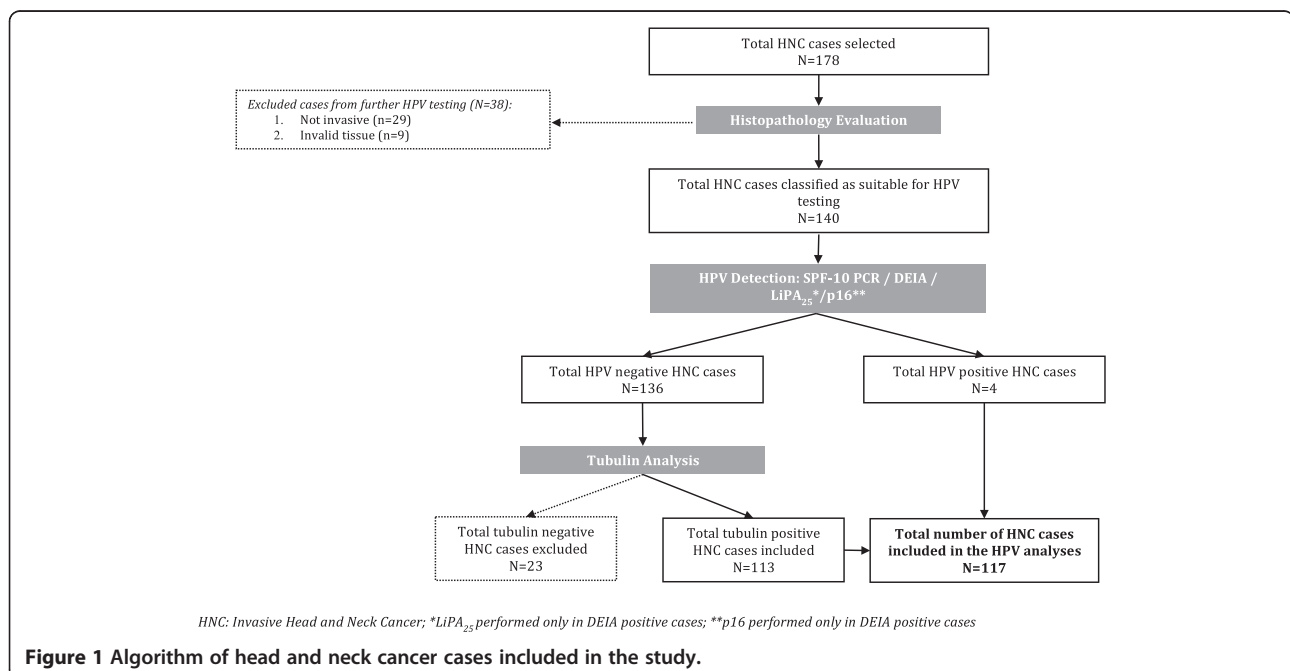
Total HNC cases selected
N=178

Excluded cases from further HPV testing (N=38):
1. Not invasive (n=29)
2. Invalid tissue (n=9)

Histopathology Evaluation

Total HNC cases classified as suitable for HPV testing
N=140

HPV Detection: SPF-10 PCR / DEIA / LiPA$_{25}$*/p16**

Total HPV negative HNC cases
N=136

Total HPV positive HNC cases
N=4

Tubulin Analysis

Total tubulin negative HNC cases excluded
N=23

Total tubulin positive HNC cases included
N=113

Total number of HNC cases included in the HPV analyses
N=117

HNC: Invasive Head and Neck Cancer; *LiPA$_{25}$ performed only in DEIA positive cases; **p16 performed only in DEIA positive cases

Figure 1 Algorithm of head and neck cancer cases included in the study.